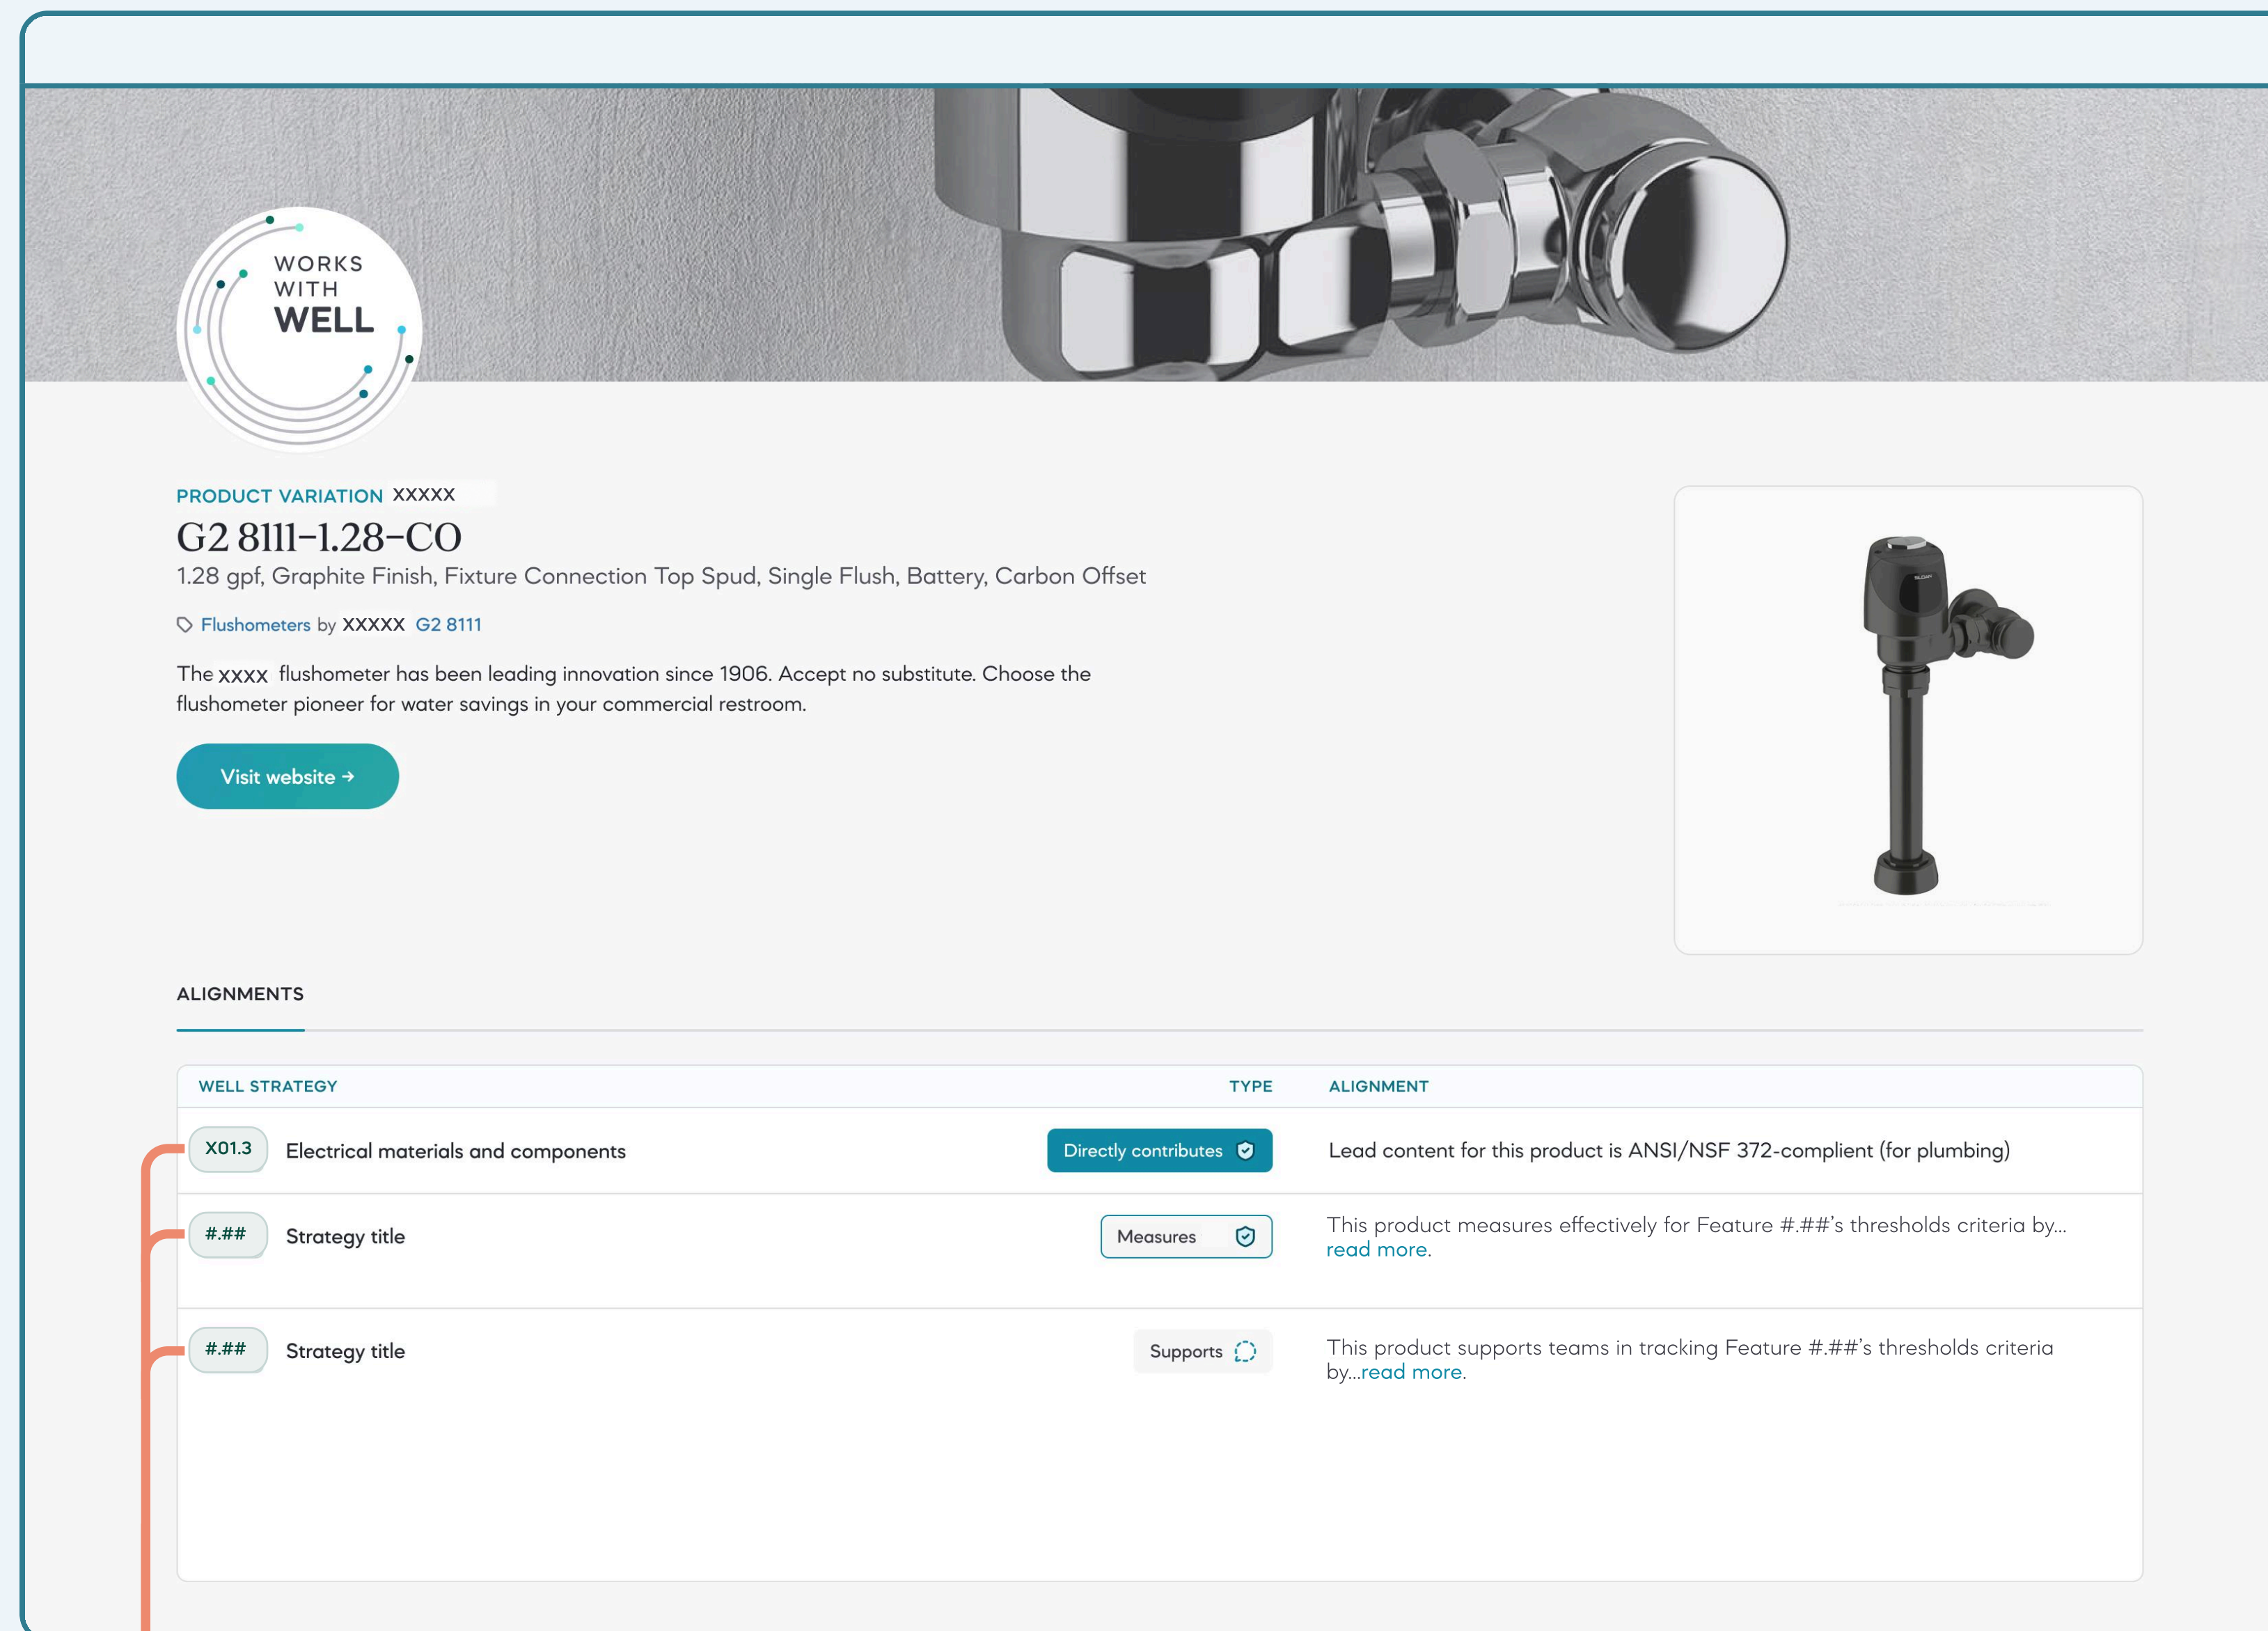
WORKS WITH WELL

PRODUCT VARIATION XXXXX

G2 8111-1.28-CO

1.28 gpf, Graphite Finish, Fixture Connection Top Spud, Single Flush, Battery, Carbon Offset

Flushometers by XXXXX G2 8111

The xxxx flushometer has been leading innovation since 1906. Accept no substitute. Choose the flushometer pioneer for water savings in your commercial restroom.

Visit website →

ALIGNMENTS

| WELL STRATEGY | | TYPE | ALIGNMENT |
|---|---|---|---|
| X01.3 | Electrical materials and components | Directly contributes | Lead content for this product is ANSI/NSF 372-complient (for plumbing) |
| #.## | Strategy title | Measures | This product measures effectively for Feature #.##'s thresholds criteria by... read more. |
| #.## | Strategy title | Supports | This product supports teams in tracking Feature #.##'s thresholds criteria by...read more. |